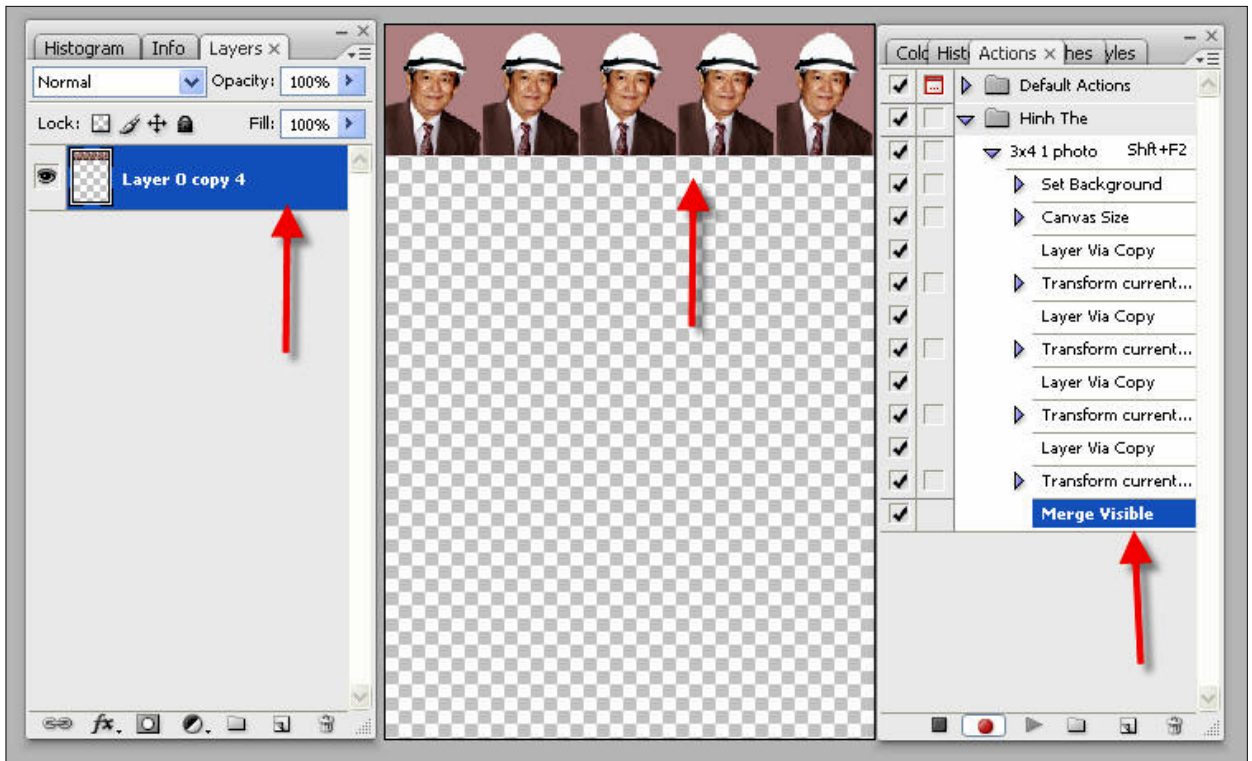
Histogram Info Layers

Normal Opacity: 100%

Lock: Fill: 100%

Layer 0 copy 4

Colo Histo Actions hes yles

Default Actions

Hinh The

3x4 1 photo Shft+F2

Set Background

Canvas Size

Layer Via Copy

Transform current...

Layer Via Copy

Transform current...

Layer Via Copy

Transform current...

Layer Via Copy

Transform current...

Merge Visible